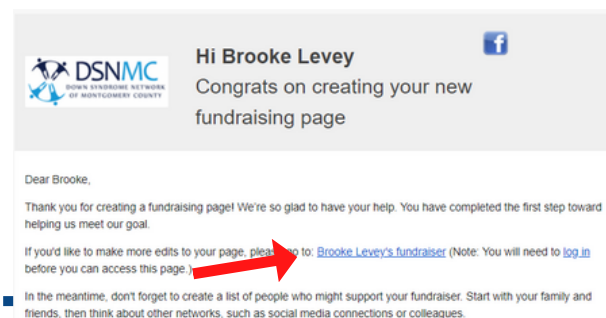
DSNMC
DOWN SYNDROME NETWORK OF MONTGOMERY COUNTY

Hi Brooke Levey
Congrats on creating your new fundraising page

f

Dear Brooke,

Thank you for creating a fundraising page! We're so glad to have your help. You have completed the first step toward helping us meet our goal.

If you'd like to make more edits to your page, plea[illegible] to: Brooke Levey's fundraiser (Note: You will need to log in before you can access this page.)

In the meantime, don't forget to create a list of people who might support your fundraiser. Start with your family and friends, then think about other networks, such as social media connections or colleagues.